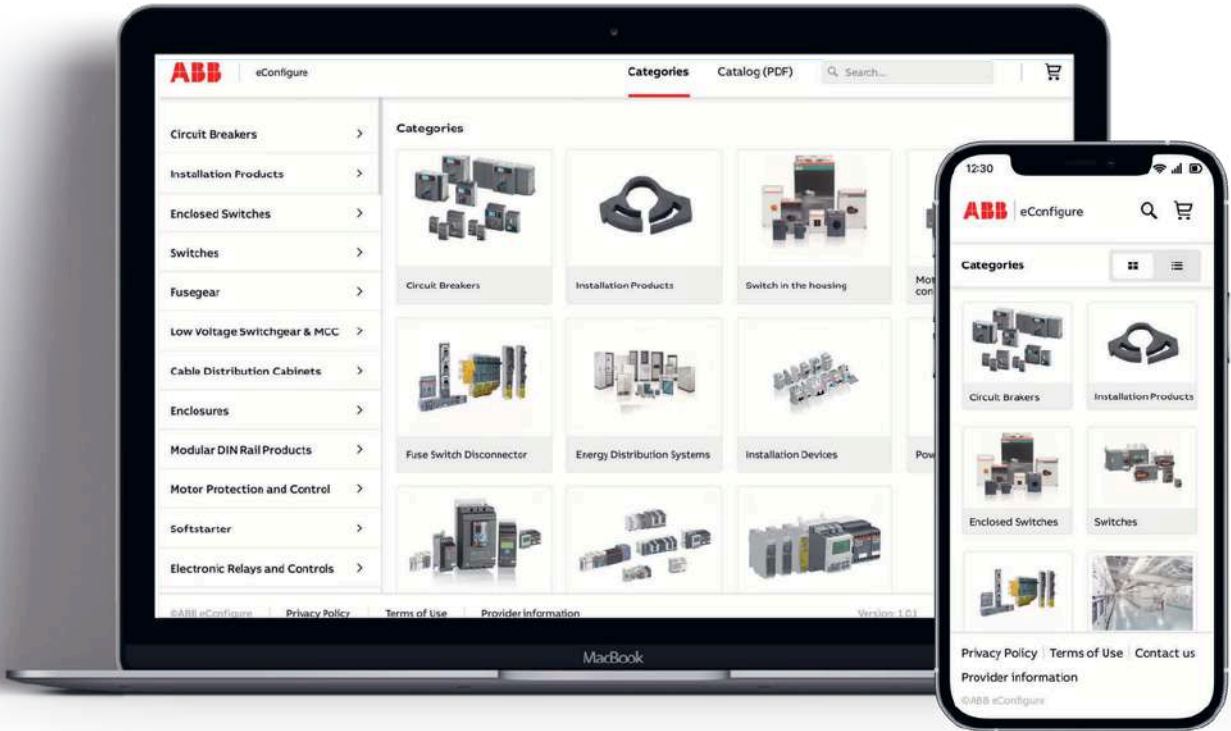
ABB eConfigure

Categories Catalog (PDF) Search...

Circuit Breakers >
Installation Products >
Enclosed Switches >
Switches >
Fusegear >
Low Voltage Switchgear & MCC >
Cable Distribution Cabinets >
Enclosures >
Modular DIN Rail Products >
Motor Protection and Control >
Softstarter >
Electronic Relays and Controls >

Categories

Circuit Breakers
Installation Products
Switch in the housing
Mo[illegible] con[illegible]
Fuse Switch Disconnector
Energy Distribution Systems
Installation Devices
Pow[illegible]

©ABB eConfigure | Privacy Policy | Terms of Use | Provider information Version: 1.0.1

MacBook

12:30

ABB eConfigure

Categories

Circuit Brakers
Installation Products
Enclosed Switches
Switches

Privacy Policy | Terms of Use | Contact us
Provider information
©ABB eConfigure